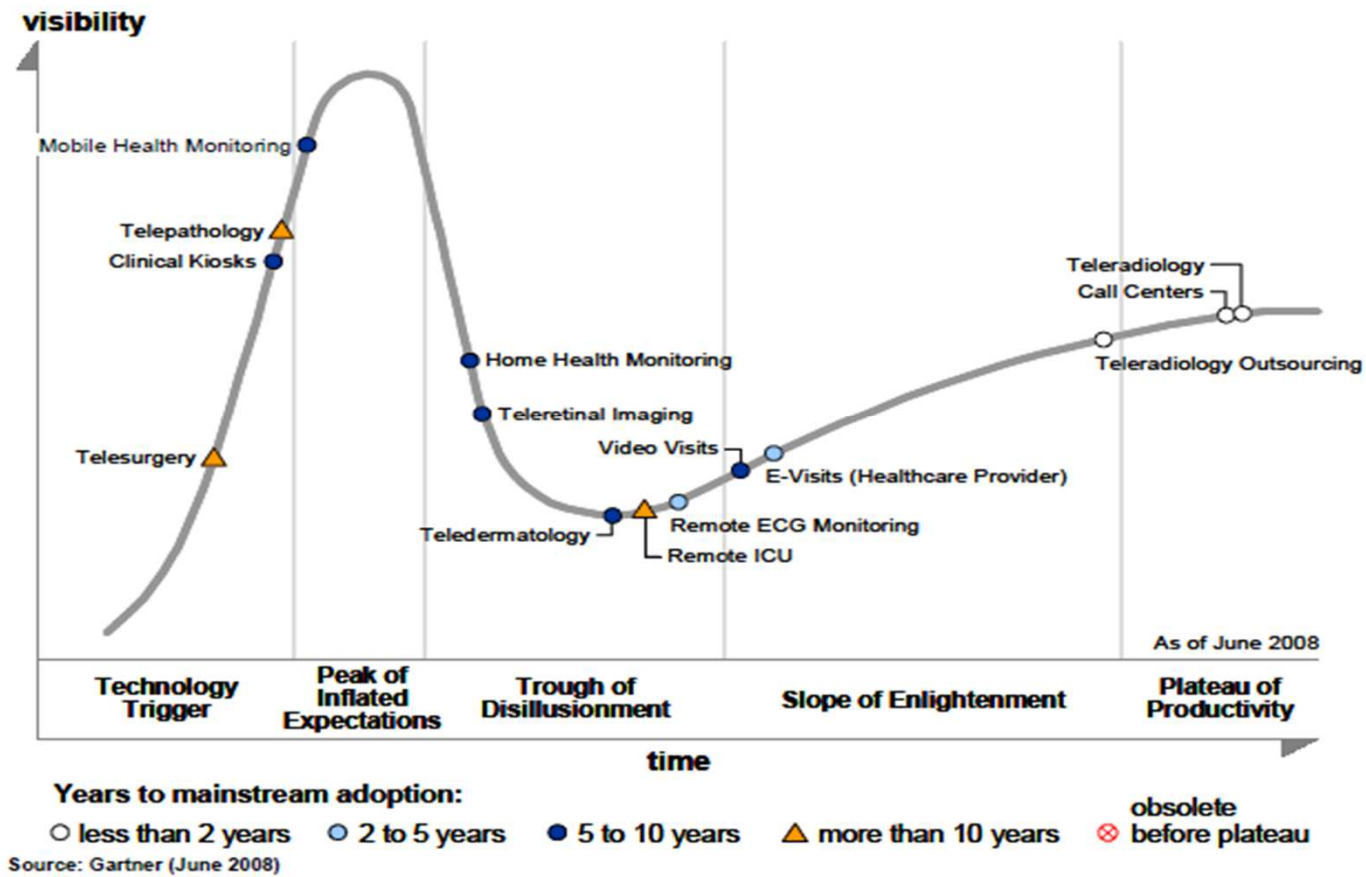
visibility

Mobile Health Monitoring
Telepathology
Clinical Kiosks
Telesurgery
Home Health Monitoring
Teleretinal Imaging
Video Visits
E-Visits (Healthcare Provider)
Teledermatology
Remote ECG Monitoring
Remote ICU
Teleradiology
Call Centers
Teleradiology Outsourcing

As of June 2008

Technology Trigger
Peak of Inflated Expectations
Trough of Disillusionment
Slope of Enlightenment
Plateau of Productivity

time

Years to mainstream adoption:
less than 2 years
2 to 5 years
5 to 10 years
more than 10 years
obsolete before plateau

Source: Gartner (June 2008)